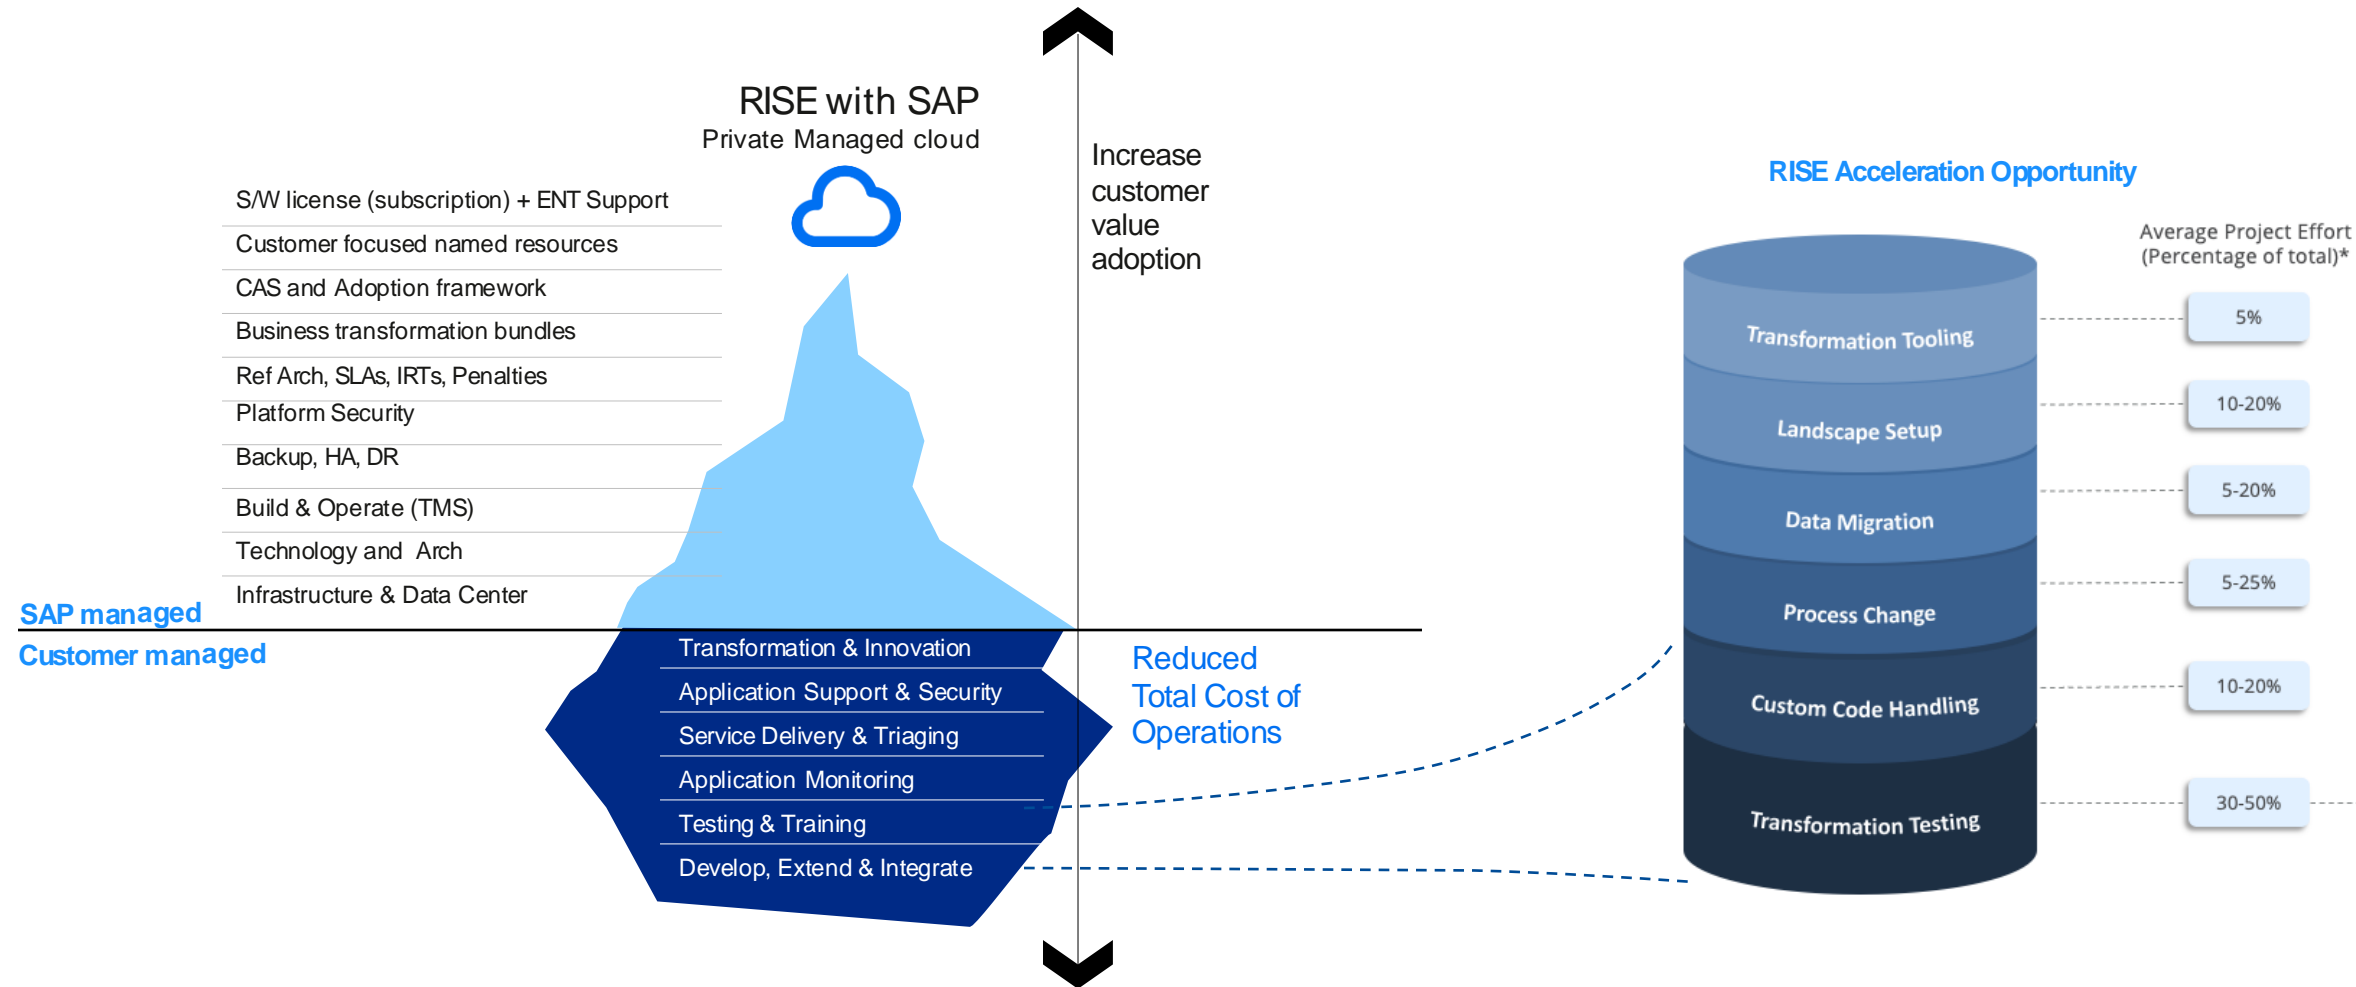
RISE with SAP
Private Managed cloud

S/W license (subscription) + ENT Support
Customer focused named resources
CAS and Adoption framework
Business transformation bundles
Ref Arch, SLAs, IRTs, Penalties
Platform Security
Backup, HA, DR
Build & Operate (TMS)
Technology and Arch
Infrastructure & Data Center

SAP managed
Customer managed

Transformation & Innovation
Application Support & Security
Service Delivery & Triaging
Application Monitoring
Testing & Training
Develop, Extend & Integrate

Increase customer value adoption

Reduced Total Cost of Operations

RISE Acceleration Opportunity

Average Project Effort (Percentage of total)*

Transformation Tooling
Landscape Setup
Data Migration
Process Change
Custom Code Handling
Transformation Testing

5%
10-20%
5-20%
5-25%
10-20%
30-50%